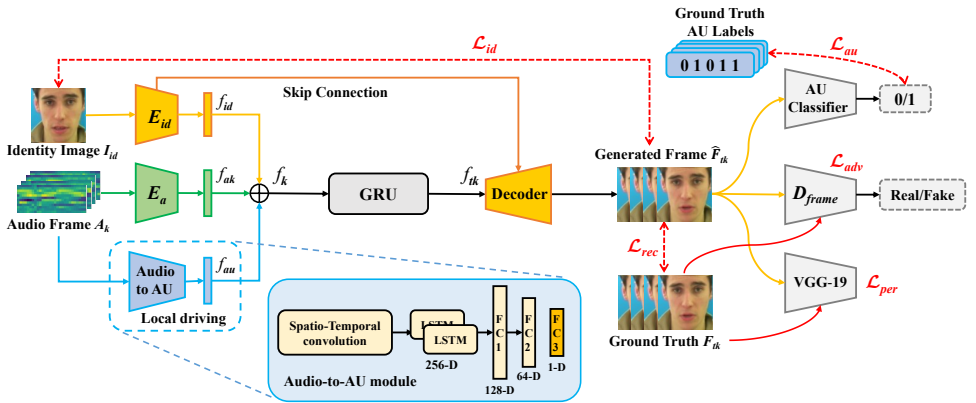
Ground Truth AU Labels

0 1 0 1 1

$\mathcal{L}_{id}$

$\mathcal{L}_{au}$

Skip Connection

$E_{id}$

$f_{id}$

Identity Image $I_{id}$

AU Classifier

0/1

Generated Frame $\hat{F}_{tk}$

$\mathcal{L}_{adv}$

$E_a$

$f_{ak}$

$f_k$

GRU

$f_{tk}$

Decoder

$D_{frame}$

Real/Fake

Audio Frame $A_k$

$\mathcal{L}_{rec}$

Audio to AU

$f_{au}$

Local driving

VGG-19

$\mathcal{L}_{per}$

Spatio-Temporal convolution

LSTM

LSTM

256-D

F C 1

128-D

F C 2

64-D

F C 3

1-D

Audio-to-AU module

Ground Truth $F_{tk}$